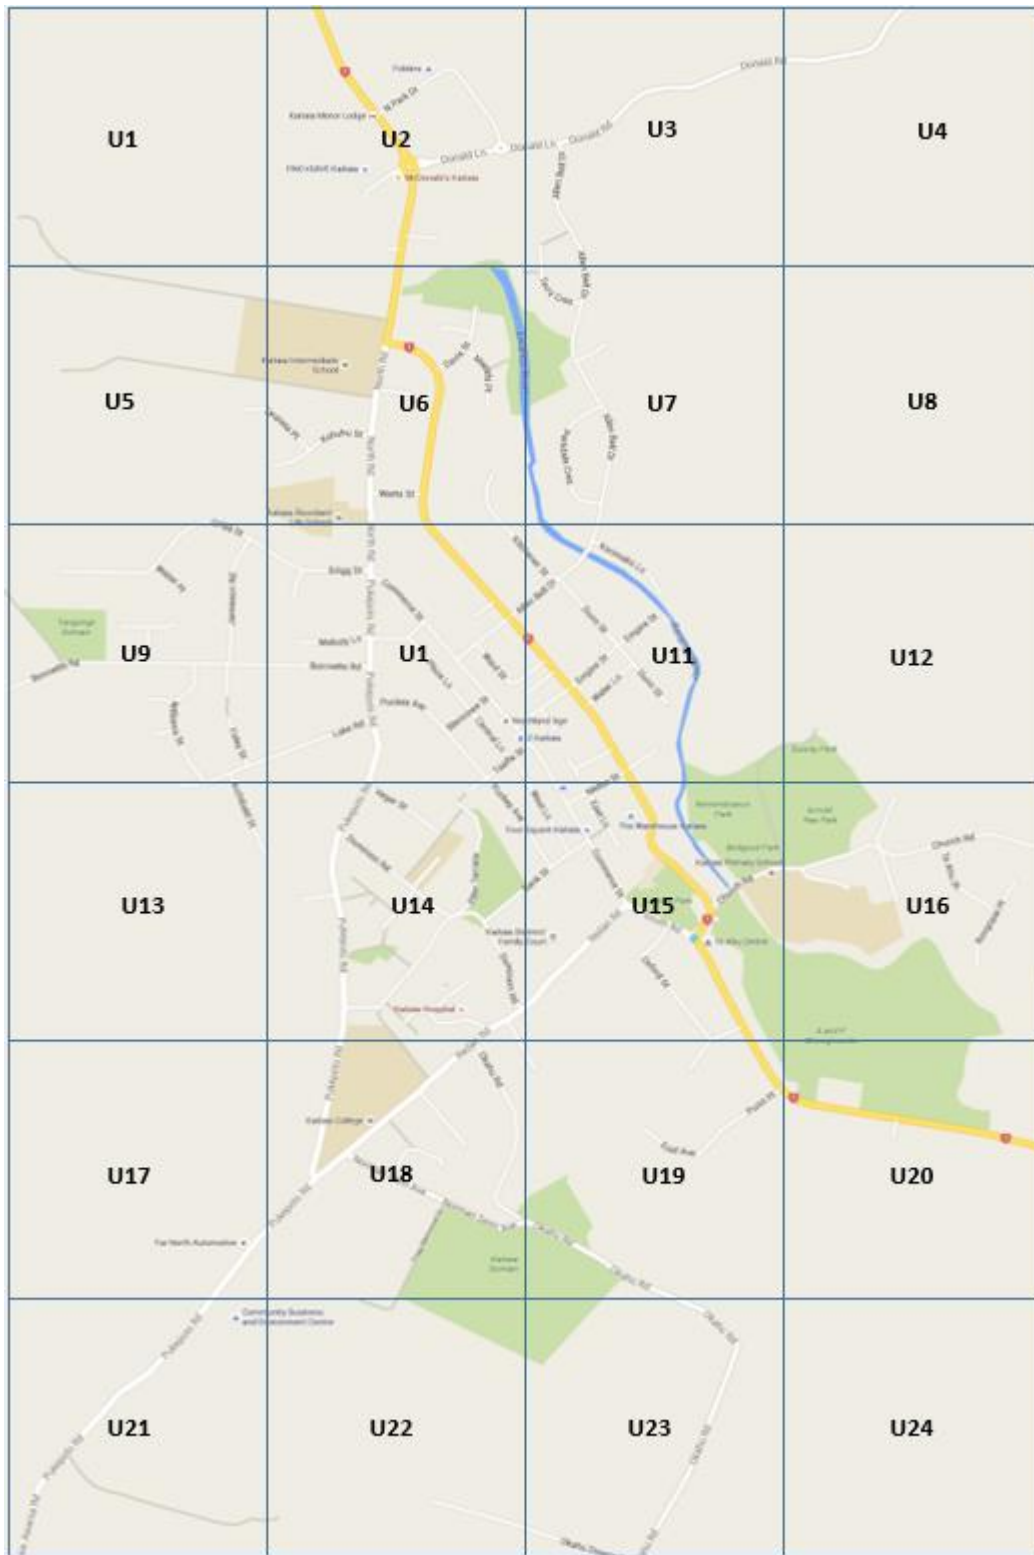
U1
U2
U3
U4
U5
U6
U7
U8
U9
U1
U11
U12
U13
U14
U15
U16
U17
U18
U19
U20
U21
U22
U23
U24

Donald Rd
Donald Ln
N Park Dr
Kaikohe Motor Lodge
McDonald's Kaikohe
Allen Bell Dr
Kaikohe Intermediate School
North Rd
Kaikohe Hospital
Kaikohe College
Far North Automotive
Community Business and Environment Centre
Kaikohe Domain
Okaihau Rd
Pukekohe Rd
Lake Rd
Broadway
Park Rd
The Warehouse Kaikohe
Hospital Rd
Church Rd
Pukepuke Ave
Bisset Rd
Sommerville Park
Lindvart Park
Memorial Park
Kaikohe Primary School
Mitre 10
Mangakahia Rd
Tangirau Domain
Kaikohe District Family Court
Kaikohe Library
Nunns Ave
Marino Ave
Oromahoe Rd